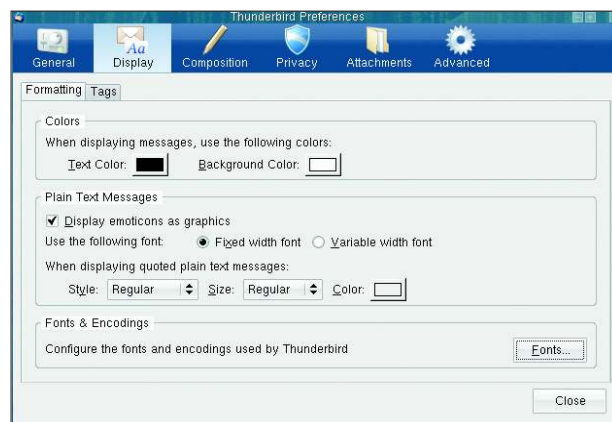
Thunderbird Preferences

General
Aa
Display
Composition
Privacy
Attachments
Advanced

Formatting
Tags

Colors
When displaying messages, use the following colors:
Text Color:
Background Color:

Plain Text Messages
Display emoticons as graphics
Use the following font:
Fixed width font
Variable width font
When displaying quoted plain text messages:
Style: Regular
Size: Regular
Color:

Fonts & Encodings
Configure the fonts and encodings used by Thunderbird
Fonts...

Close